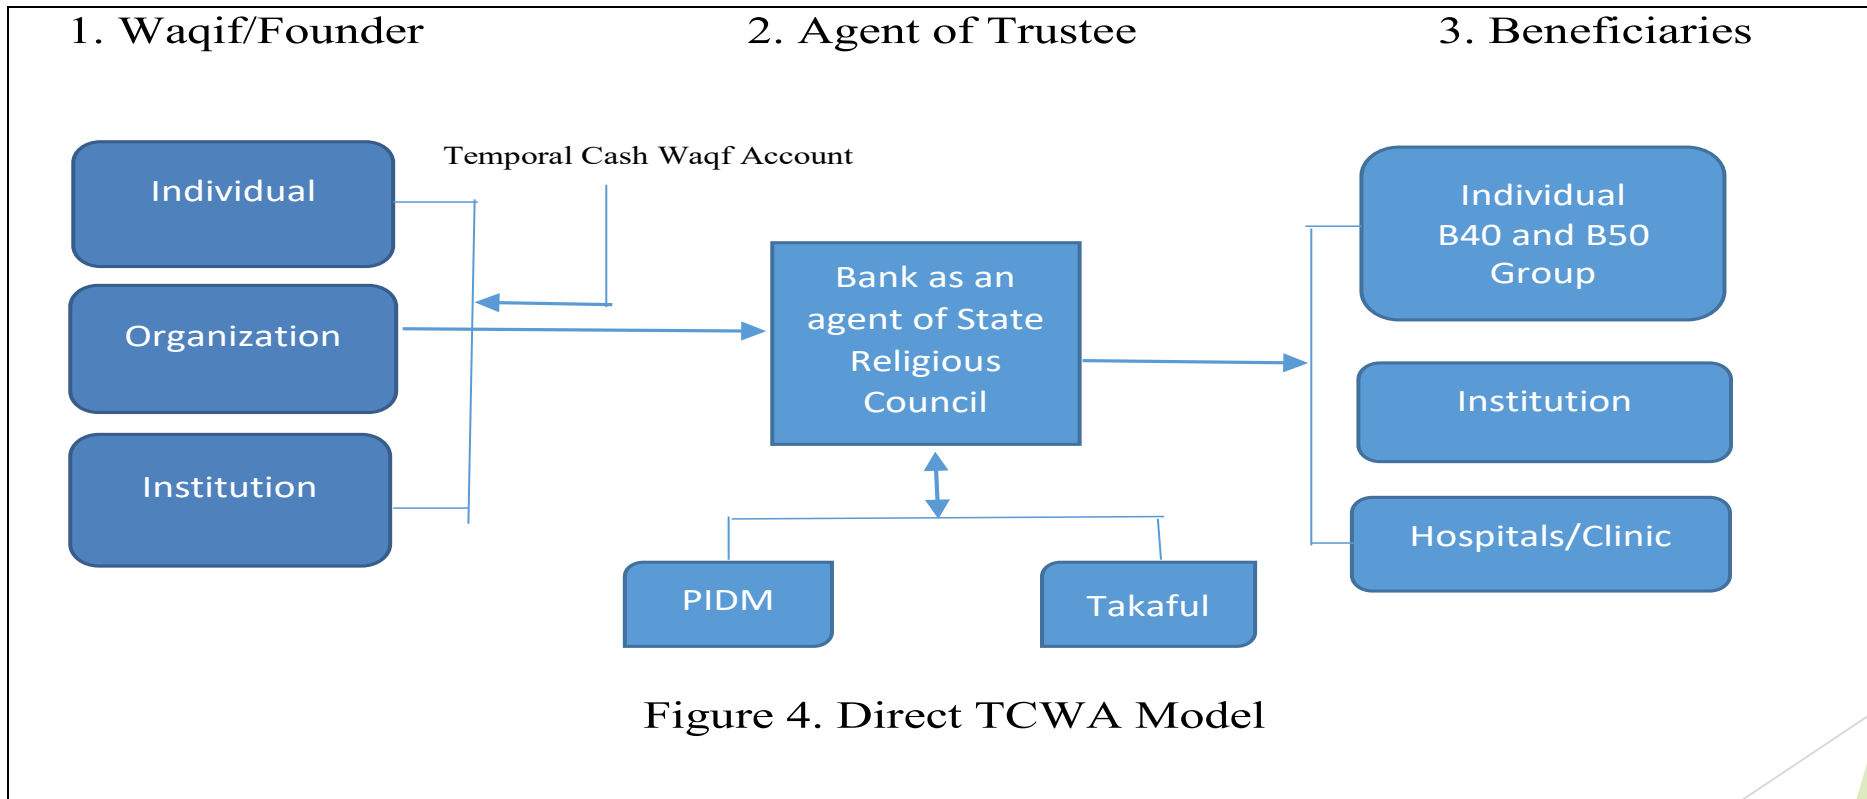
1. Waqif/Founder

2. Agent of Trustee

3. Beneficiaries

Individual

Organization

Institution

Temporal Cash Waqf Account

Bank as an agent of State Religious Council

PIDM

Takaful

Individual B40 and B50 Group

Institution

Hospitals/Clinic

Figure 4. Direct TCWA Model